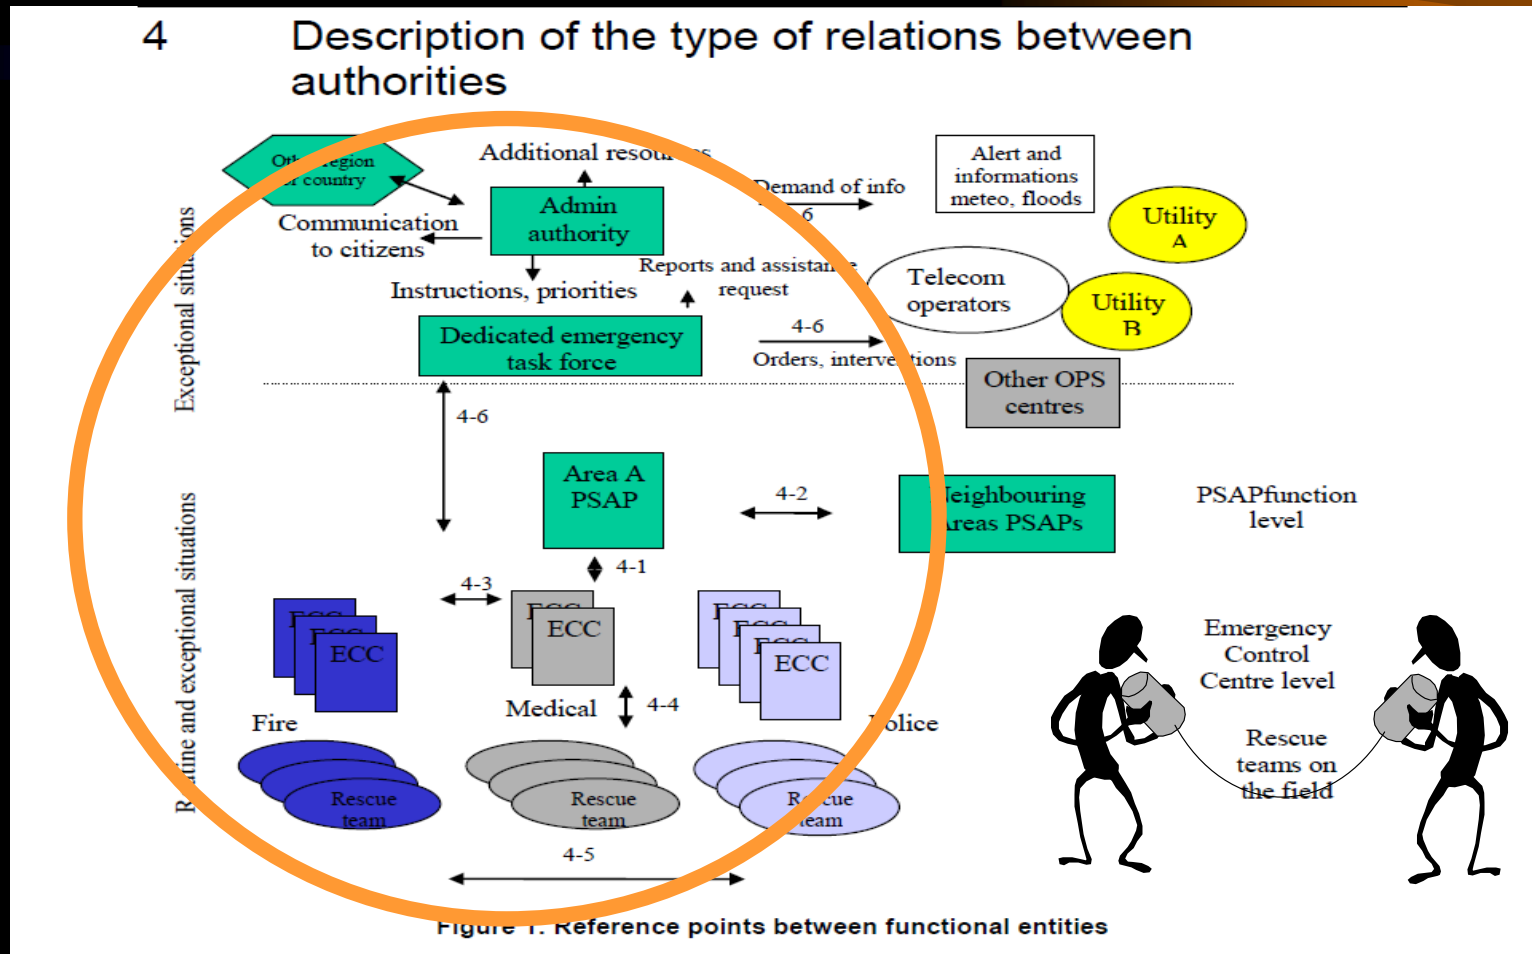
4 Description of the type of relations between authorities

Exceptional situations

Oth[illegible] region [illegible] country

Additional resou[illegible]

Communication to citizens

Admin authority

Demand of info

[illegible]6

Alert and informations meteo, floods

Utility A

Instructions, priorities

Reports and assista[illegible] request

Telecom operators

Utility B

Dedicated emergency task force

4-6

Orders, interve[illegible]tions

Other OPS centres

4-6

R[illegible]tine and exceptional situations

Area A PSAP

4-2

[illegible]eighbouring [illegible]reas PSAPs

PSAPfunction level

4-1

4-3

E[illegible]

E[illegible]

ECC

E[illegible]

ECC

E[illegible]

E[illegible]

E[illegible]

ECC

Emergency Control Centre level

Fire

Medical

4-4

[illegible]olice

Rescue teams on the field

Rescue team

Rescue team

R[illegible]cue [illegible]eam

4-5

Figure 1: Reference points between functional entities